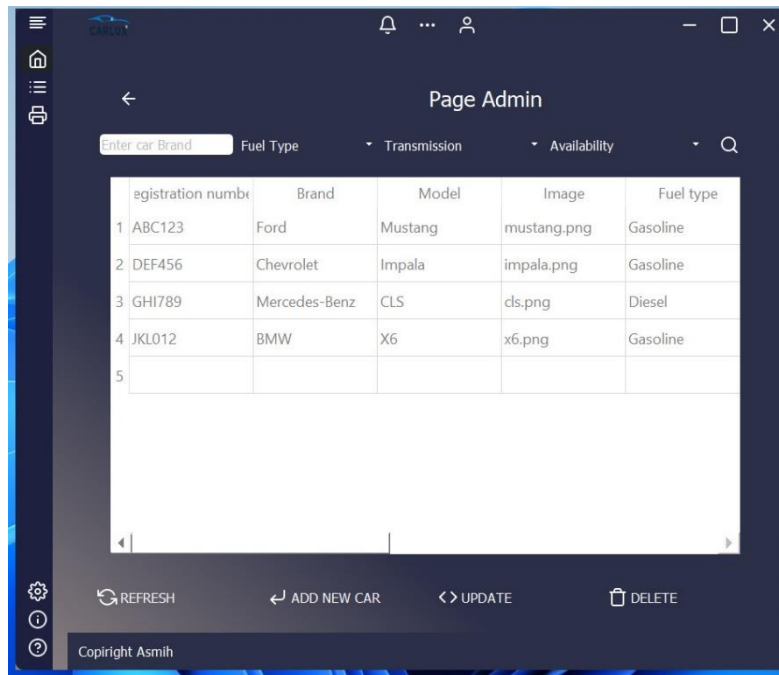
CARLUX

Page Admin

Enter car Brand | Fuel Type | Transmission | Availability

| | egistration numbe | Brand | Model | Image | Fuel type |
|---|---|---|---|---|---|
| 1 | ABC123 | Ford | Mustang | mustang.png | Gasoline |
| 2 | DEF456 | Chevrolet | Impala | impala.png | Gasoline |
| 3 | GHI789 | Mercedes-Benz | CLS | cls.png | Diesel |
| 4 | JKL012 | BMW | X6 | x6.png | Gasoline |
| 5 | | | | | |

REFRESH
ADD NEW CAR
UPDATE
DELETE

Copiright Asmih